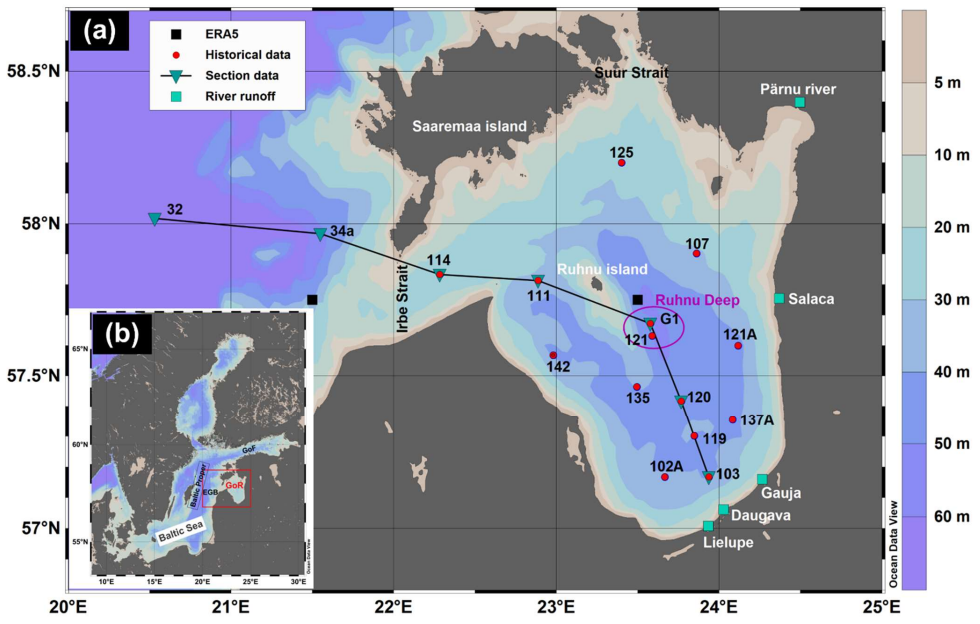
(a)

ERA5
Historical data
Section data
River runoff

Suur Strait
Pärnu river
Saaremaa island
125
32
34a
107
114
Ruhnu island
111
Irbe Strait
Salaca
Ruhnu Deep
G1
121
121A
142
135
120
137A
119
102A
103
Gauja
Daugava
Lielupe

58.5°N
58°N
57.5°N
57°N
20°E
21°E
22°E
23°E
24°E
25°E

5 m
10 m
20 m
30 m
40 m
50 m
60 m
Ocean Data View

(b)
65°N
60°N
55°N
GoF
Baltic Proper
EGB
GoR
Baltic Sea
10°E
15°E
20°E
25°E
30°E
Ocean Data View